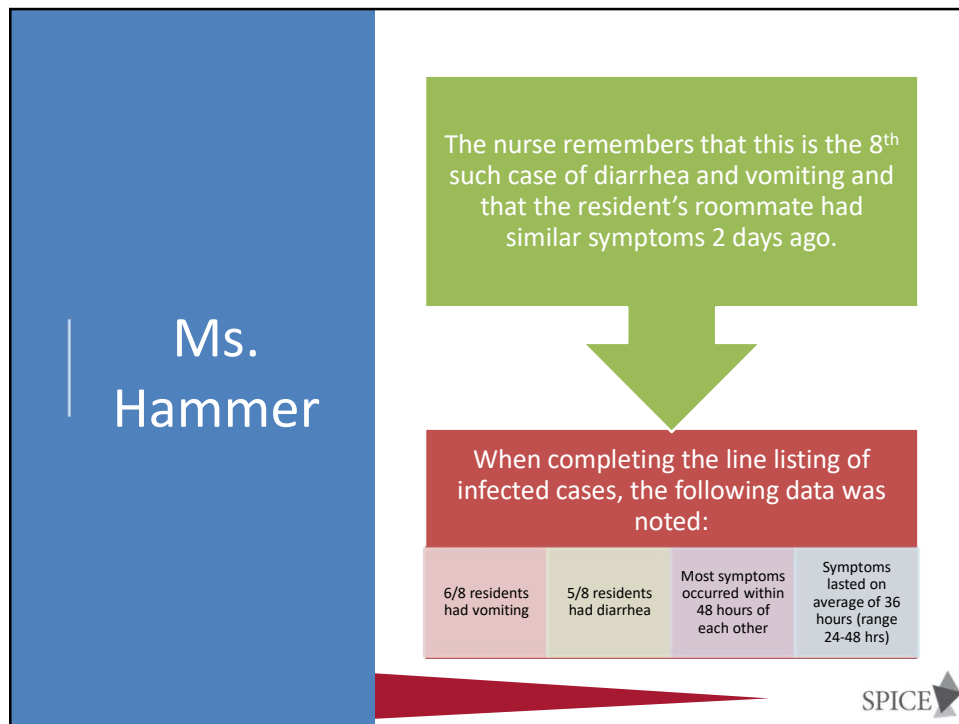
Ms. Hammer

The nurse remembers that this is the 8$^{th}$ such case of diarrhea and vomiting and that the resident's roommate had similar symptoms 2 days ago.

When completing the line listing of infected cases, the following data was noted:

| 6/8 residents had vomiting | 5/8 residents had diarrhea | Most symptoms occurred within 48 hours of each other | Symptoms lasted on average of 36 hours (range 24-48 hrs) |
|---|---|---|---|

SPICE